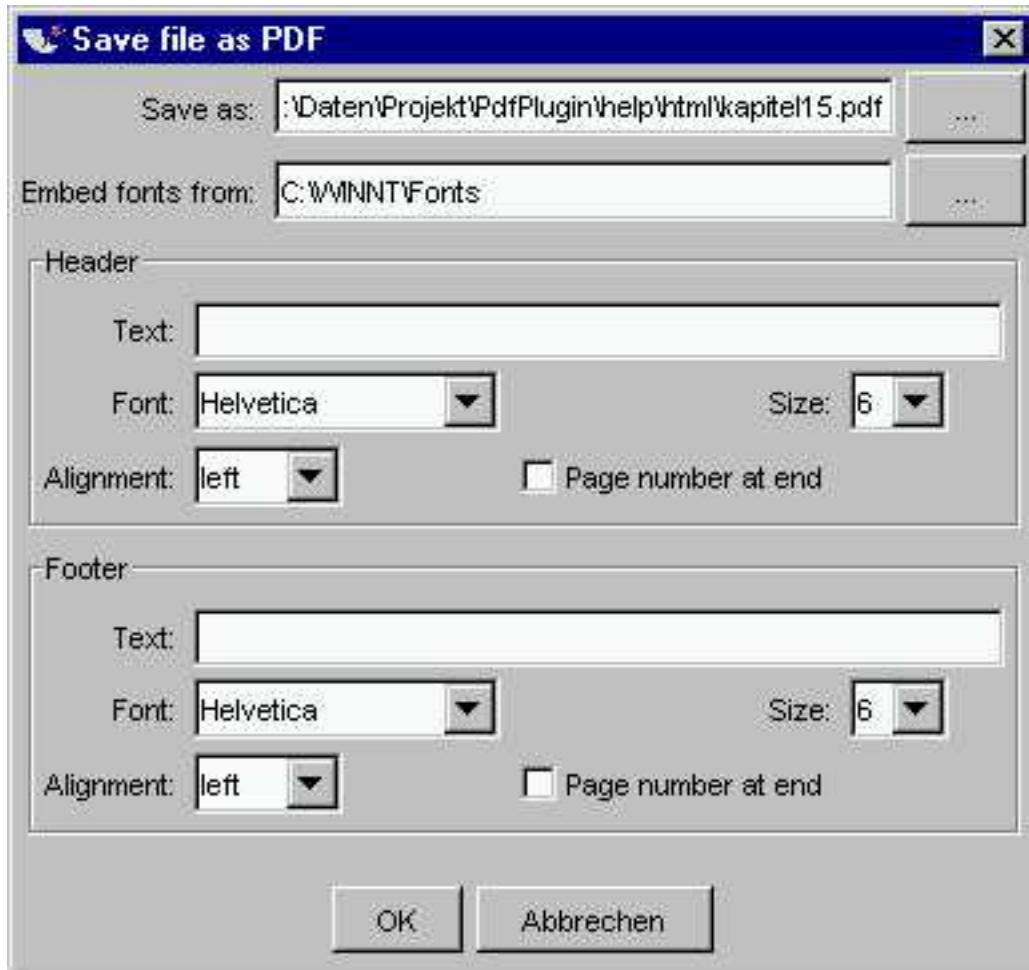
Save file as PDF

Save as: :\Daten\Projekt\PdfPlugin\help\html\kapitel15.pdf ...

Embed fonts from: C:\WINNT\Fonts ...

Header

Text:

Font: Helvetica

Size: 6

Alignment: left

Page number at end

Footer

Text:

Font: Helvetica

Size: 6

Alignment: left

Page number at end

OK

Abbrechen